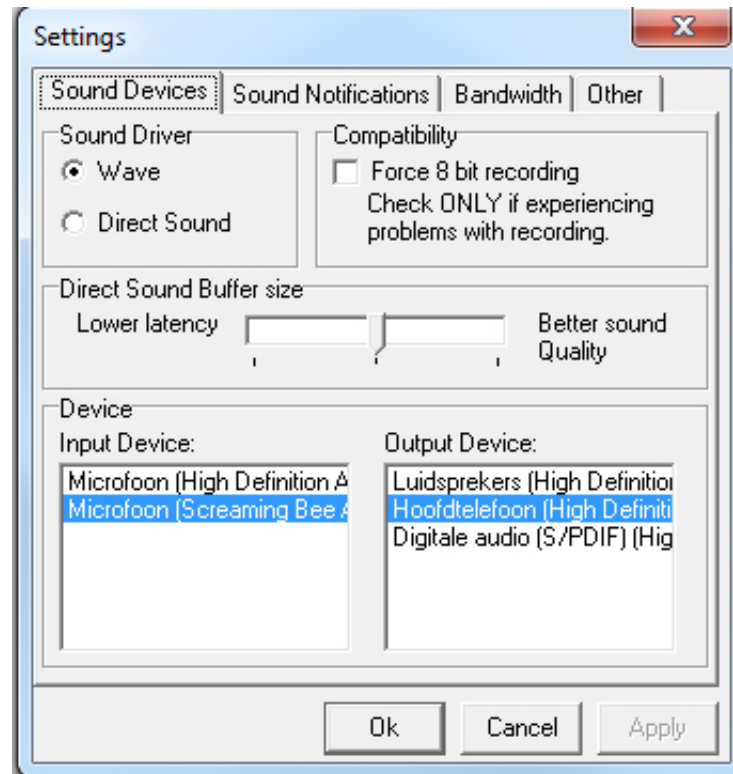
Settings

Sound Devices | Sound Notifications | Bandwidth | Other

Sound Driver
Wave
Direct Sound

Compatibility
Force 8 bit recording
Check ONLY if experiencing problems with recording.

Direct Sound Buffer size
Lower latency
Better sound Quality

Device
Input Device:
Microfoon (High Definition A
Microfoon (Screaming Bee A

Output Device:
Luidsprekers (High Definitio
Hoofdtelefoon (High Definiti
Digitale audio (S/PDIF) (Hig

Ok
Cancel
Apply